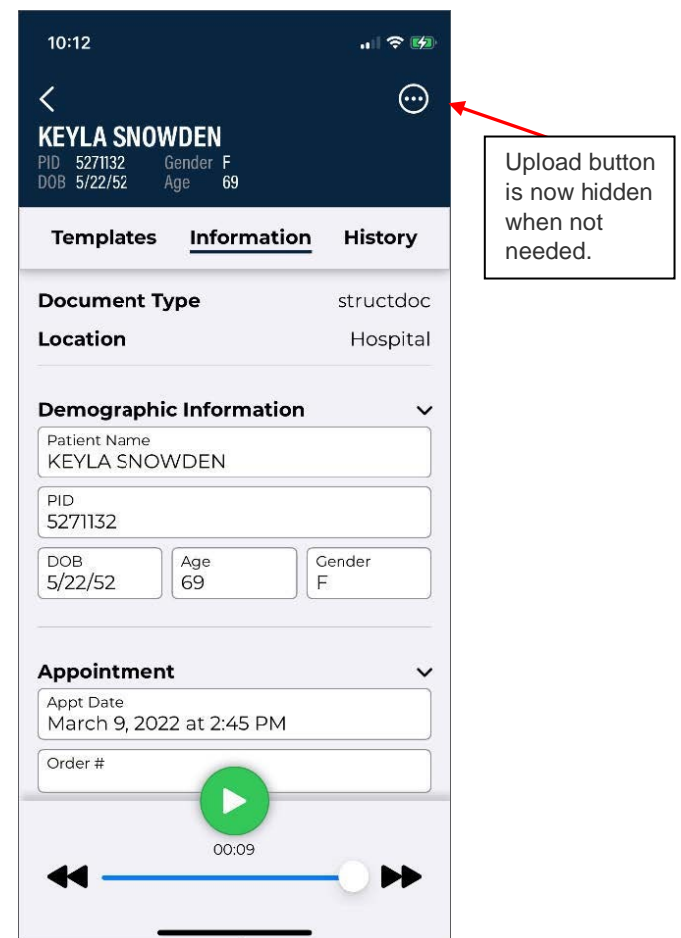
10:12

KEYLA SNOWDEN
PID 5271132 Gender F
DOB 5/22/52 Age 69

Upload button is now hidden when not needed.

Templates Information History

Document Type structdoc
Location Hospital

Demographic Information
Patient Name
KEYLA SNOWDEN
PID
5271132
DOB
5/22/52
Age
69
Gender
F

Appointment
Appt Date
March 9, 2022 at 2:45 PM
Order #

00:09